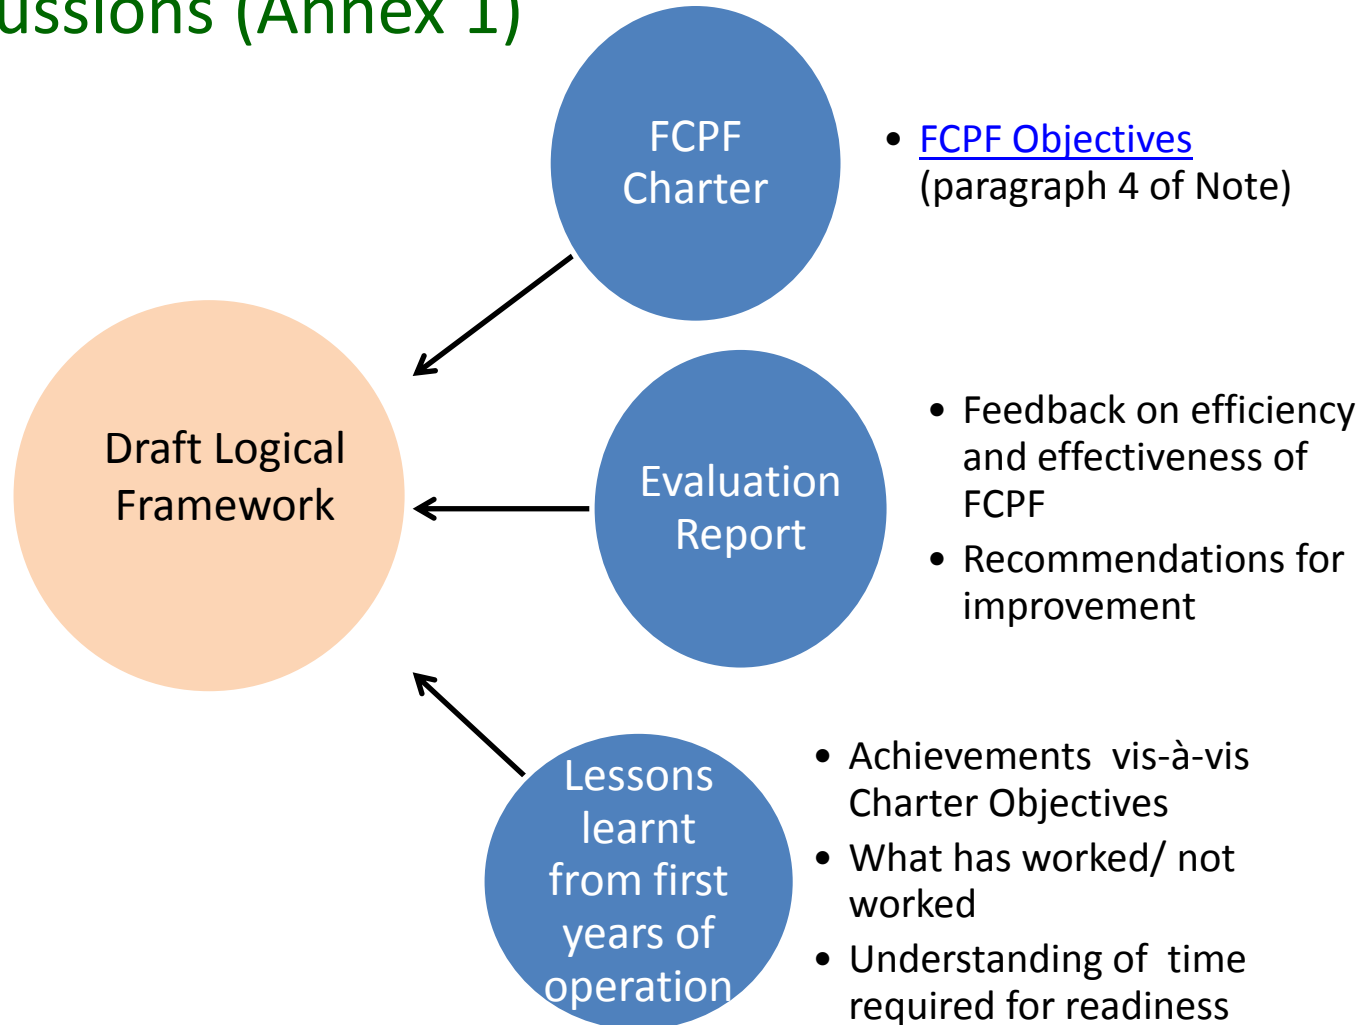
ussions (Annex 1)

FCPF Charter

• FCPF Objectives (paragraph 4 of Note)

Draft Logical Framework

Evaluation Report

• Feedback on efficiency and effectiveness of FCPF

• Recommendations for improvement

Lessons learnt from first years of operation

• Achievements vis-à-vis Charter Objectives

• What has worked/ not worked

• Understanding of time required for readiness